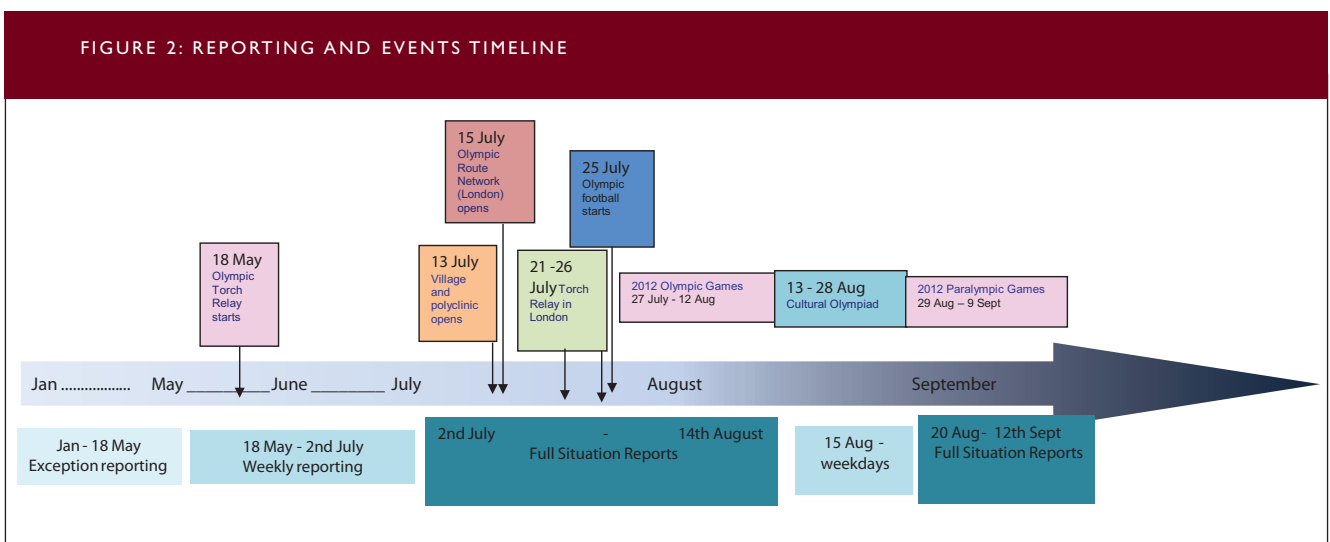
FIGURE 2: REPORTING AND EVENTS TIMELINE

15 July
Olympic Route Network (London) opens

25 July
Olympic football starts

18 May
Olympic Torch Relay starts

13 July
Village and polyclinic opens

21 -26 July Torch Relay in London

2012 Olympic Games
27 July - 12 Aug

13 - 28 Aug
Cultural Olympiad

2012 Paralympic Games
29 Aug – 9 Sept

Jan .................. May __________June _________ July August September

Jan - 18 May
Exception reporting

18 May - 2nd July
Weekly reporting

2nd July - 14th August
Full Situation Reports

15 Aug - weekdays

20 Aug- 12th Sept
Full Situation Reports